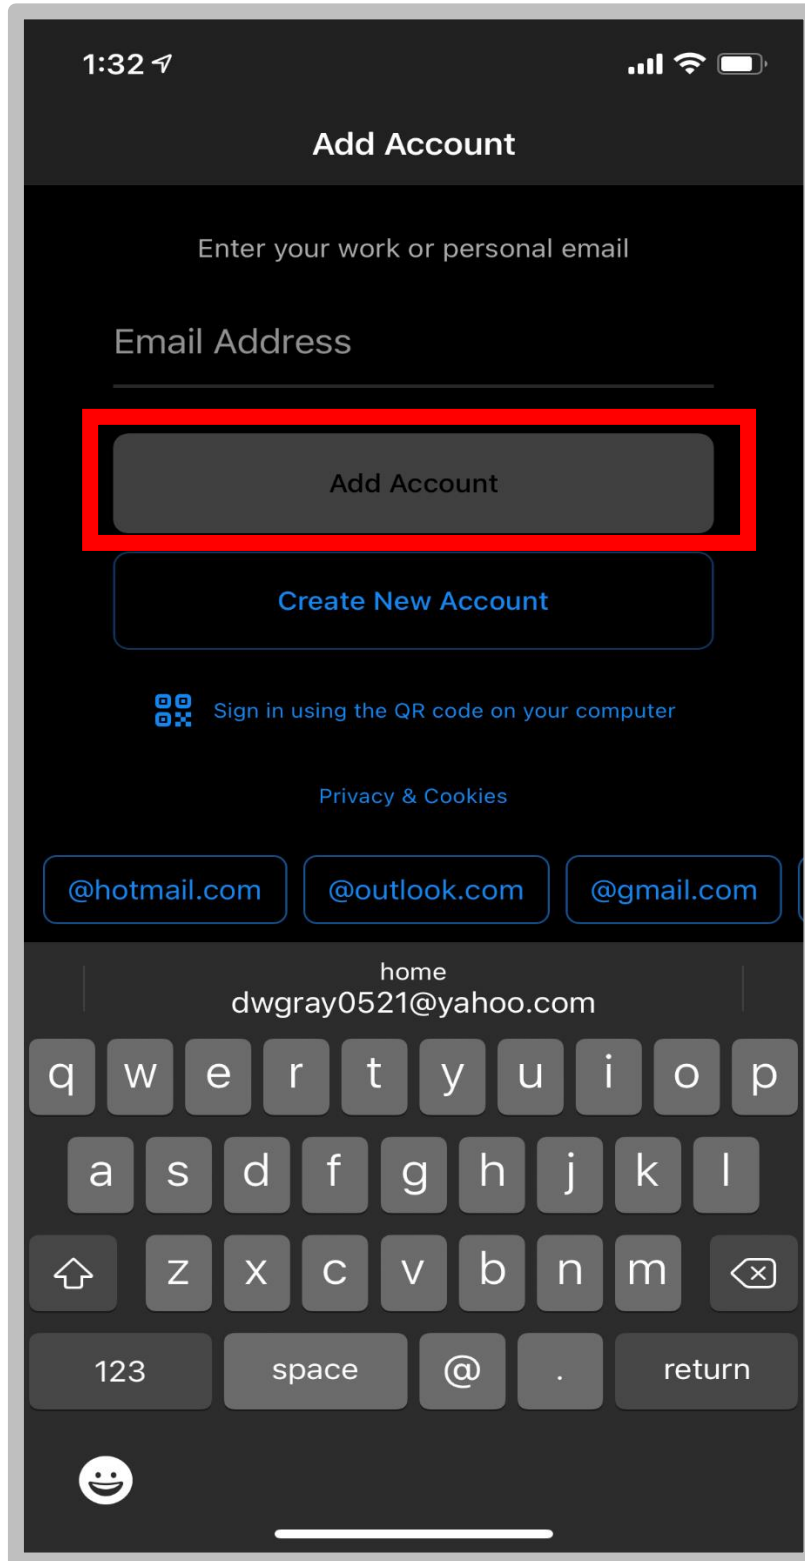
1:32

Add Account

Enter your work or personal email

Email Address

Add Account

Create New Account

Sign in using the QR code on your computer

Privacy & Cookies

@hotmail.com @outlook.com @gmail.com

home
dwgray0521@yahoo.com

q w e r t y u i o p
a s d f g h j k l
z x c v b n m
123 space @ . return